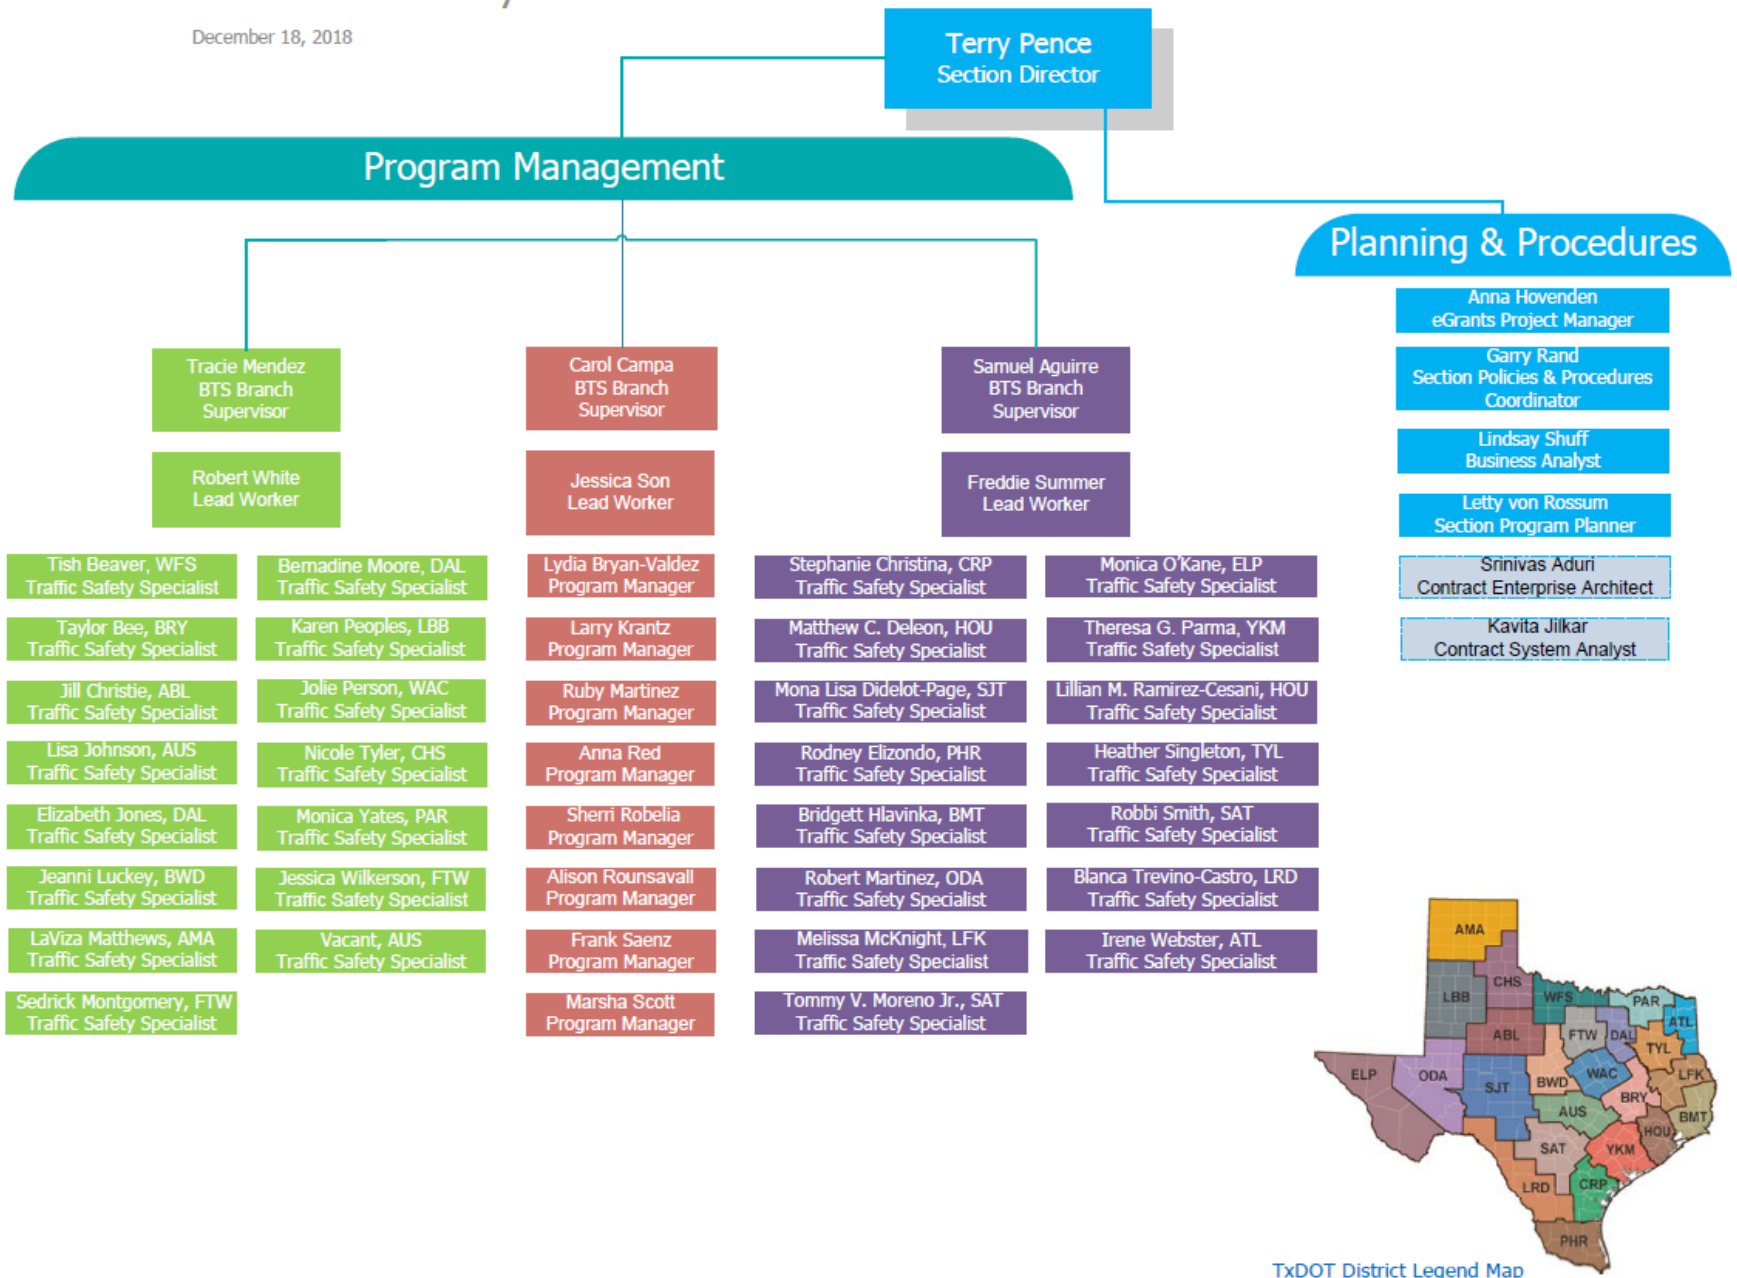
December 18, 2018

Terry Pence
Section Director

Program Management

Tracie Mendez
BTS Branch
Supervisor

Robert White
Lead Worker

Tish Beaver, WFS
Traffic Safety Specialist

Taylor Bee, BRY
Traffic Safety Specialist

Jill Christie, ABL
Traffic Safety Specialist

Lisa Johnson, AUS
Traffic Safety Specialist

Elizabeth Jones, DAL
Traffic Safety Specialist

Jeanni Luckey, BWD
Traffic Safety Specialist

LaViza Matthews, AMA
Traffic Safety Specialist

Sedrick Montgomery, FTW
Traffic Safety Specialist

Bernadine Moore, DAL
Traffic Safety Specialist

Karen Peoples, LBB
Traffic Safety Specialist

Jolie Person, WAC
Traffic Safety Specialist

Nicole Tyler, CHS
Traffic Safety Specialist

Monica Yates, PAR
Traffic Safety Specialist

Jessica Wilkerson, FTW
Traffic Safety Specialist

Vacant, AUS
Traffic Safety Specialist

Carol Campa
BTS Branch
Supervisor

Jessica Son
Lead Worker

Lydia Bryan-Valdez
Program Manager

Larry Krantz
Program Manager

Ruby Martinez
Program Manager

Anna Red
Program Manager

Sherri Robelia
Program Manager

Alison Rounsavall
Program Manager

Frank Saenz
Program Manager

Marsha Scott
Program Manager

Samuel Aguirre
BTS Branch
Supervisor

Freddie Summer
Lead Worker

Stephanie Christina, CRP
Traffic Safety Specialist

Matthew C. Deleon, HOU
Traffic Safety Specialist

Mona Lisa Didelot-Page, SJT
Traffic Safety Specialist

Rodney Elizondo, PHR
Traffic Safety Specialist

Bridgett Hlavinka, BMT
Traffic Safety Specialist

Robert Martinez, ODA
Traffic Safety Specialist

Melissa McKnight, LFK
Traffic Safety Specialist

Tommy V. Moreno Jr., SAT
Traffic Safety Specialist

Monica O'Kane, ELP
Traffic Safety Specialist

Theresa G. Parma, YKM
Traffic Safety Specialist

Lillian M. Ramirez-Cesani, HOU
Traffic Safety Specialist

Heather Singleton, TYL
Traffic Safety Specialist

Robbi Smith, SAT
Traffic Safety Specialist

Blanca Trevino-Castro, LRD
Traffic Safety Specialist

Irene Webster, ATL
Traffic Safety Specialist

Planning & Procedures

Anna Hovenden
eGrants Project Manager

Garry Rand
Section Policies & Procedures
Coordinator

Lindsay Shuff
Business Analyst

Letty von Rossum
Section Program Planner

Srinivas Aduri
Contract Enterprise Architect

Kavita Jilkar
Contract System Analyst

AMA LBB CHS WFS PAR ATL ABL FTW DAL TYL ELP ODA SJT BWD WAC LFK BRY AUS BMT HOU SAT YKM LRD CRP PHR

TxDOT District Legend Map